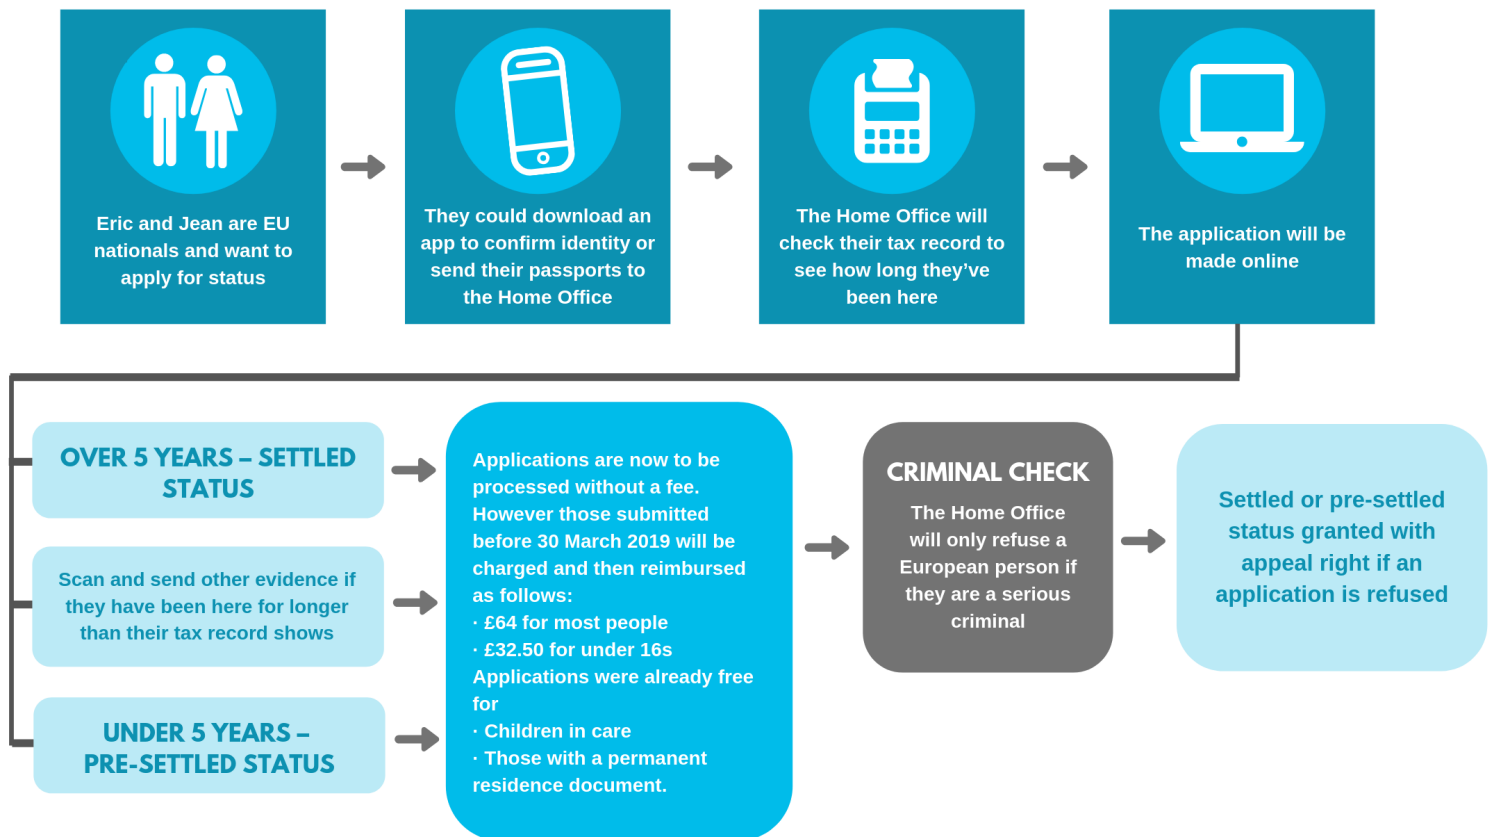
Eric and Jean are EU nationals and want to apply for status

They could download an app to confirm identity or send their passports to the Home Office

The Home Office will check their tax record to see how long they've been here

The application will be made online

OVER 5 YEARS – SETTLED STATUS

Scan and send other evidence if they have been here for longer than their tax record shows

UNDER 5 YEARS – PRE-SETTLED STATUS

Applications are now to be processed without a fee. However those submitted before 30 March 2019 will be charged and then reimbursed as follows:
· £64 for most people
· £32.50 for under 16s
Applications were already free for
· Children in care
· Those with a permanent residence document.

CRIMINAL CHECK

The Home Office will only refuse a European person if they are a serious criminal

Settled or pre-settled status granted with appeal right if an application is refused